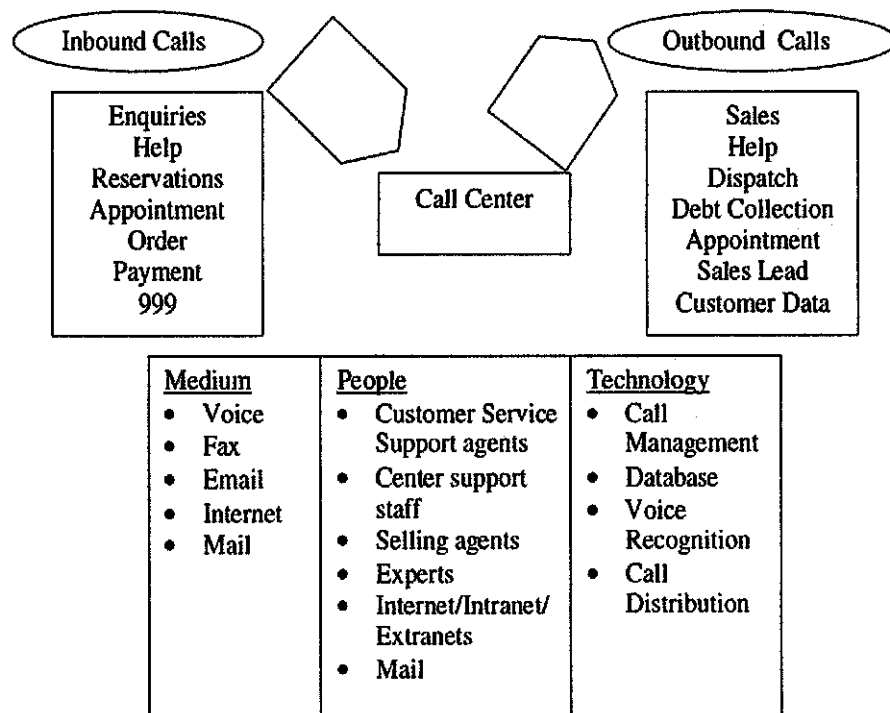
Inbound Calls

Outbound Calls

Enquiries
Help
Reservations
Appointment
Order
Payment
999

Call Center

Sales
Help
Dispatch
Debt Collection
Appointment
Sales Lead
Customer Data

| Medium | People | Technology |
|---|---|---|
| • Voice<br>• Fax<br>• Email<br>• Internet<br>• Mail | • Customer Service Support agents<br>• Center support staff<br>• Selling agents<br>• Experts<br>• Internet/Intranet/ Extranets<br>• Mail | • Call Management<br>• Database<br>• Voice Recognition<br>• Call Distribution |